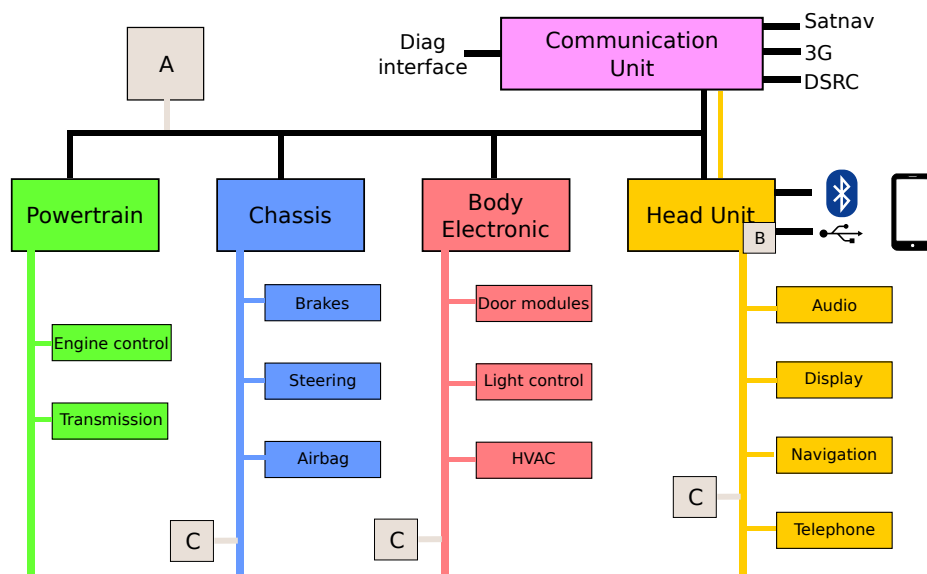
A

Diag interface

Communication Unit

Satnav
3G
DSRC

Powertrain

Engine control

Transmission

Chassis

Brakes

Steering

Airbag

C

Body Electronic

Door modules

Light control

HVAC

C

Head Unit

B

Audio

Display

Navigation

Telephone

C